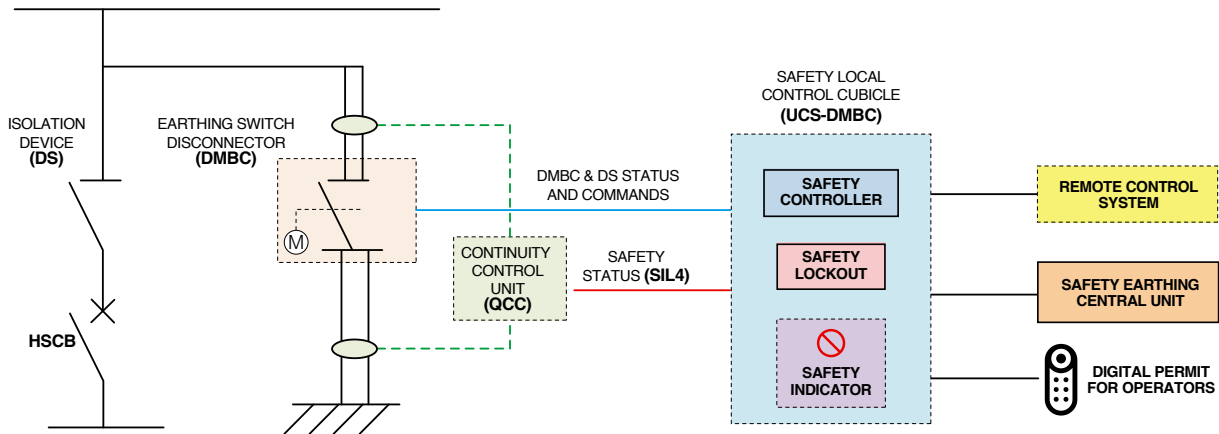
ISOLATION DEVICE
(DS)

HSCB

EARTHING SWITCH DISCONNECTOR
(DMBC)

M

CONTINUITY CONTROL UNIT
(QCC)

DMBC & DS STATUS AND COMMANDS

SAFETY STATUS (SIL4)

SAFETY LOCAL CONTROL CUBICLE
(UCS-DMBC)

SAFETY CONTROLLER

SAFETY LOCKOUT

SAFETY INDICATOR

REMOTE CONTROL SYSTEM

SAFETY EARTHING CENTRAL UNIT

DIGITAL PERMIT FOR OPERATORS